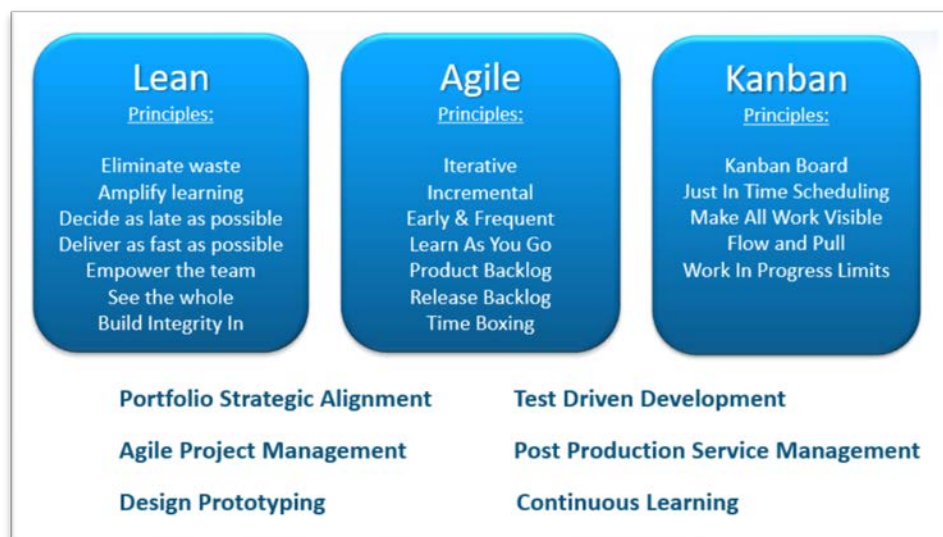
Lean
Principles:

Eliminate waste
Amplify learning
Decide as late as possible
Deliver as fast as possible
Empower the team
See the whole
Build Integrity In

Agile
Principles:

Iterative
Incremental
Early & Frequent
Learn As You Go
Product Backlog
Release Backlog
Time Boxing

Kanban
Principles:

Kanban Board
Just In Time Scheduling
Make All Work Visible
Flow and Pull
Work In Progress Limits

Portfolio Strategic Alignment
Agile Project Management
Design Prototyping

Test Driven Development
Post Production Service Management
Continuous Learning